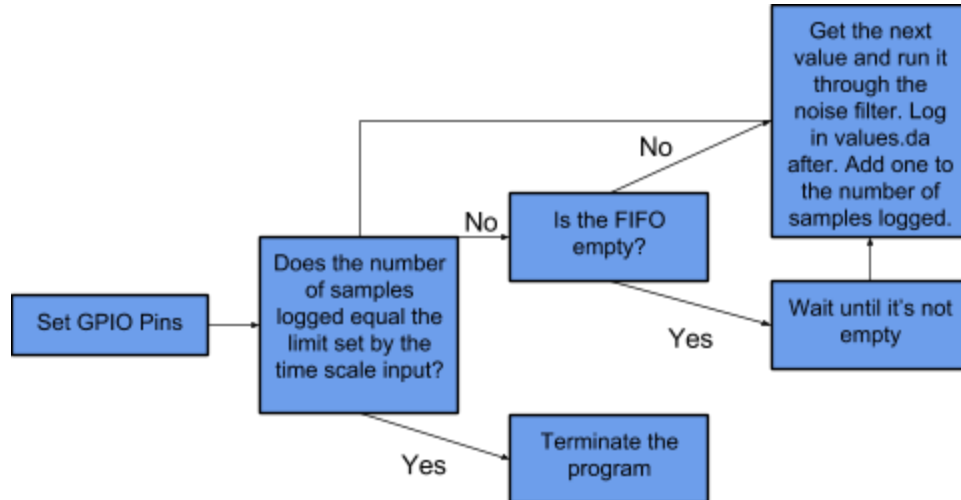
Set GPIO Pins

Does the number of samples logged equal the limit set by the time scale input?

No

Is the FIFO empty?

No

Get the next value and run it through the noise filter. Log in values.da after. Add one to the number of samples logged.

Yes

Wait until it's not empty

Yes

Terminate the program